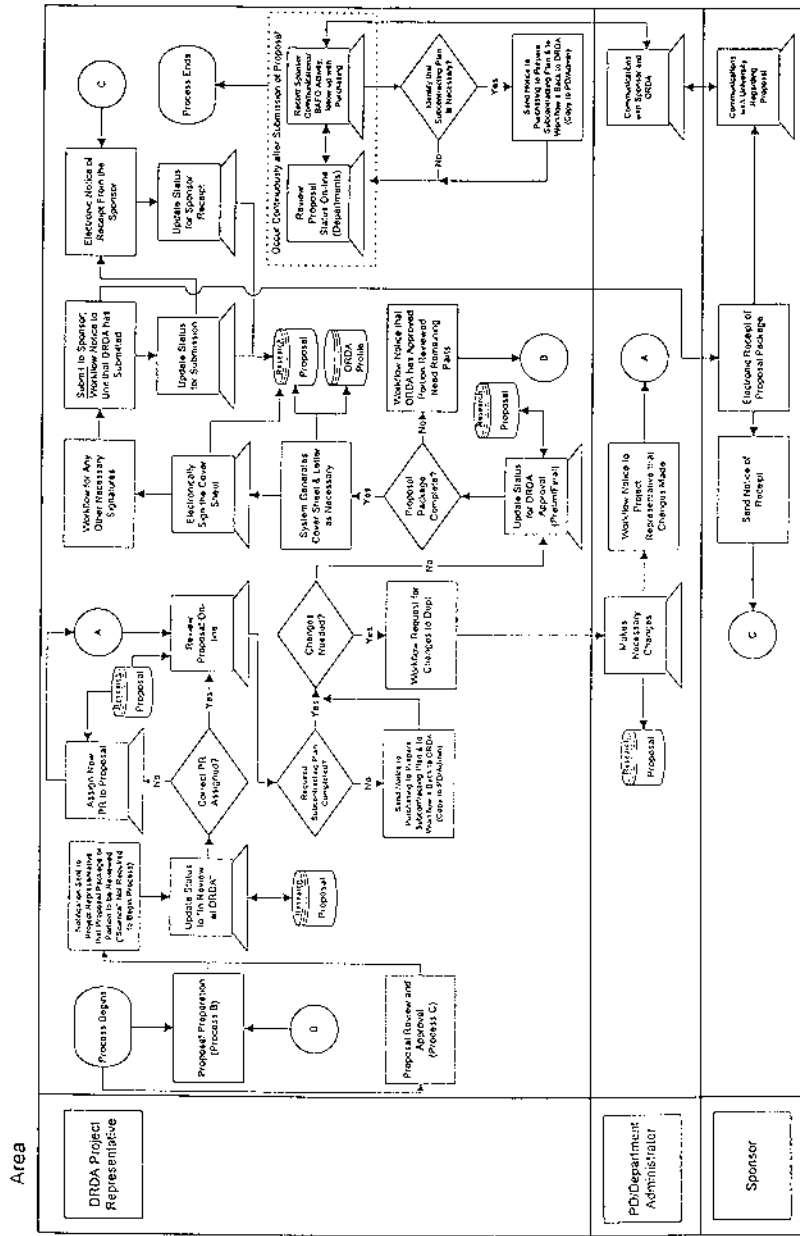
Area

DRDA Project Representative

PD/Department Administrator

Sponsor

Process Begins

Proposal Preparation (Process B)

D

Proposal Review and Approval (Process C)

Notification Sent to Project Representative that Proposal Package is Ready to be Reviewed ("Science" Not Required to Begin Process)

Update Status to "In Review at DRDA"

Research Proposal

Correct PR Assigned?

No

Assign New PR to Proposal

Research Proposal

A

Yes

Review Proposal On-line

Required Subcontracting Plan Completed?

No

Send Notice to Purchasing to Prepare Subcontracting Plan & to Workflow it Back to DRDA (Copy to PD/Admin)

Yes

Changes Needed?

Yes

Workflow Request for Changes to Dept

No

Makes Necessary Changes

Research Proposal

Workflow Notice to Project Representative that Changes Made

A

Update Status for DRDA Approval (Prelim/Final)

Proposal Package Complete?

Yes

No

Research Proposal

Workflow Notice that DRDA has Approved Portion Reviewed Need Remaining Parts

D

System Generates Cover Sheet & Letter as Necessary

Electronically Sign the Cover Sheet

Research Proposal

DRDA Profile

Workflow for Any Other Necessary Signatures

Submit to Sponsor, Workflow Notice to Unit that DRDA has Submitted

Update Status for Submission

Electronic Notice of Receipt From the Sponsor

C

Update Status for Sponsor Receipt

Process Ends

Occur Continuously after Submission of Proposal

Review Proposal Status On-line (Departments)

Record Sponsor Correspondence/ BAFO Advise, follow up with Purchasing

Identify that Subcontracting Plan is Necessary?

No

Yes

Send Notice to Purchasing to Prepare Subcontracting Plan & to Workflow it Back to DRDA (Copy to PD/Admin)

Communicates with Sponsor and DRDA

Communications with University Regarding Proposal

Electronic Receipt of Proposal Package

Send Notice of Receipt

C